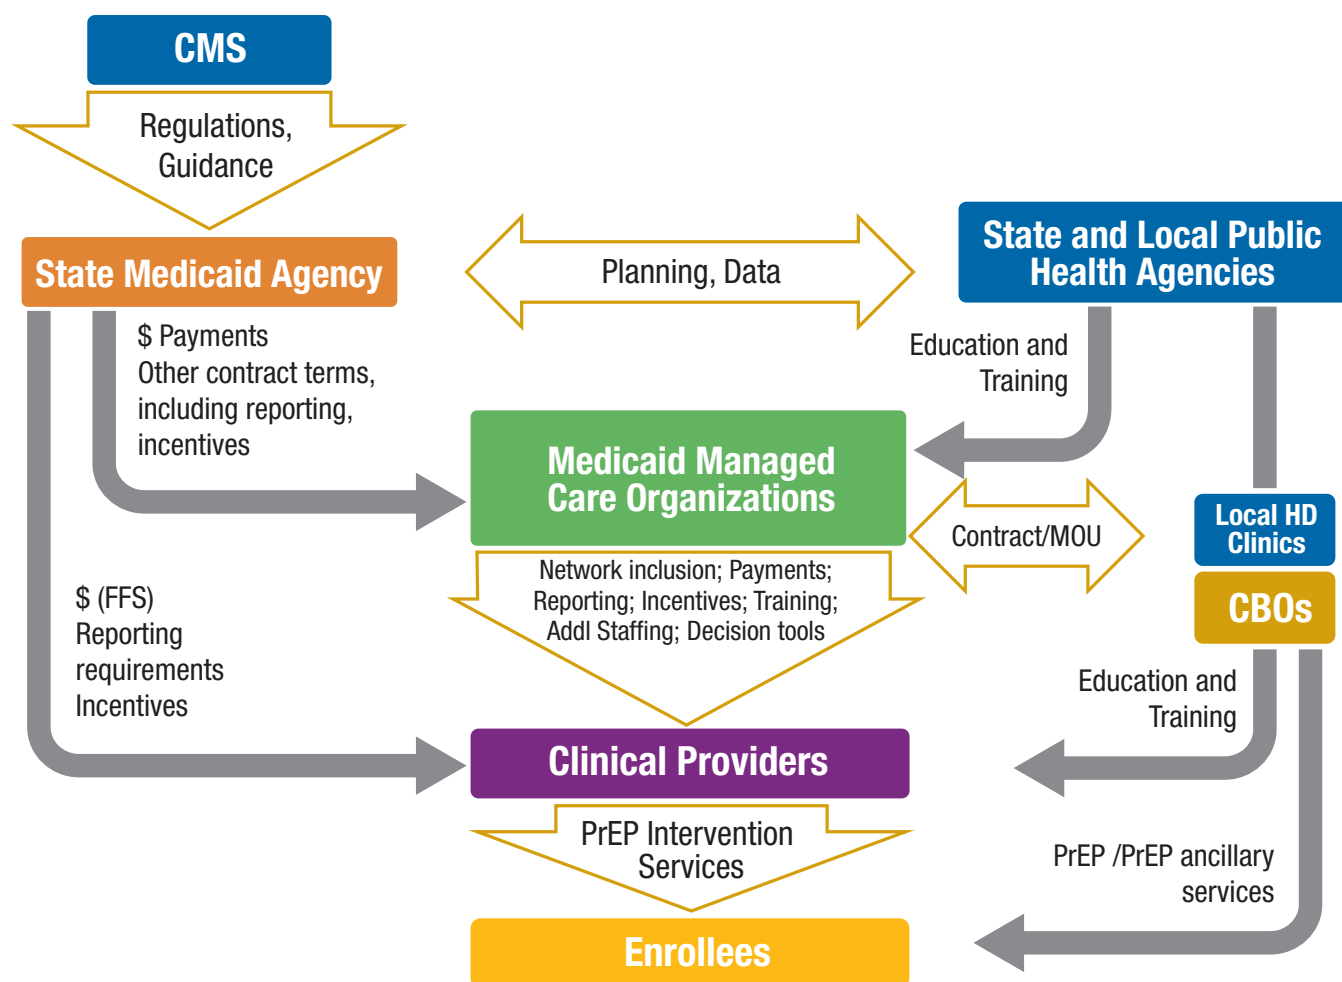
CMS

Regulations, Guidance

State Medicaid Agency

Planning, Data

State and Local Public Health Agencies

$ Payments
Other contract terms, including reporting, incentives

Education and Training

Medicaid Managed Care Organizations

Contract/MOU

Local HD Clinics

CBOs

Network inclusion; Payments; Reporting; Incentives; Training; Addl Staffing; Decision tools

$ (FFS)
Reporting requirements
Incentives

Education and Training

Clinical Providers

PrEP Intervention Services

PrEP /PrEP ancillary services

Enrollees